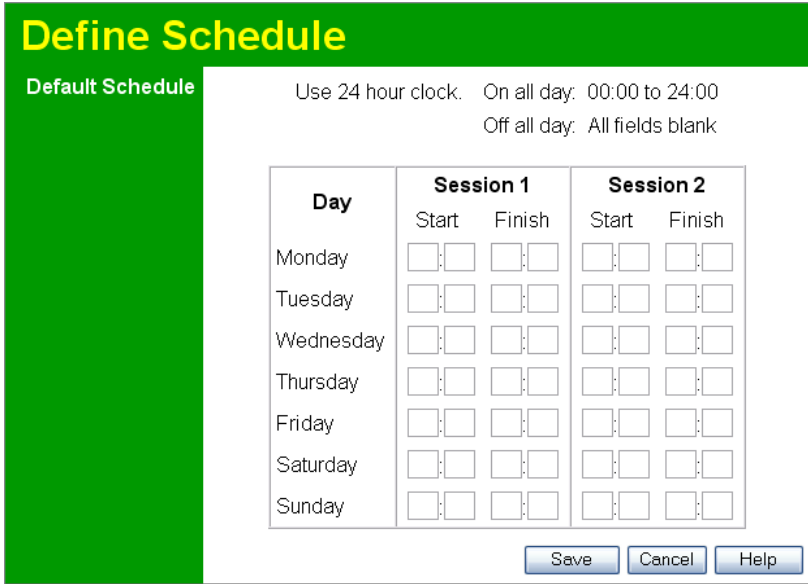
Define Schedule

Default Schedule

Use 24 hour clock. On all day: 00:00 to 24:00

Off all day: All fields blank

| Day | Session 1 Start | Session 1 Finish | Session 2 Start | Session 2 Finish |
|---|---|---|---|---|
| Monday | : | : | : | : |
| Tuesday | : | : | : | : |
| Wednesday | : | : | : | : |
| Thursday | : | : | : | : |
| Friday | : | : | : | : |
| Saturday | : | : | : | : |
| Sunday | : | : | : | : |

Save Cancel Help